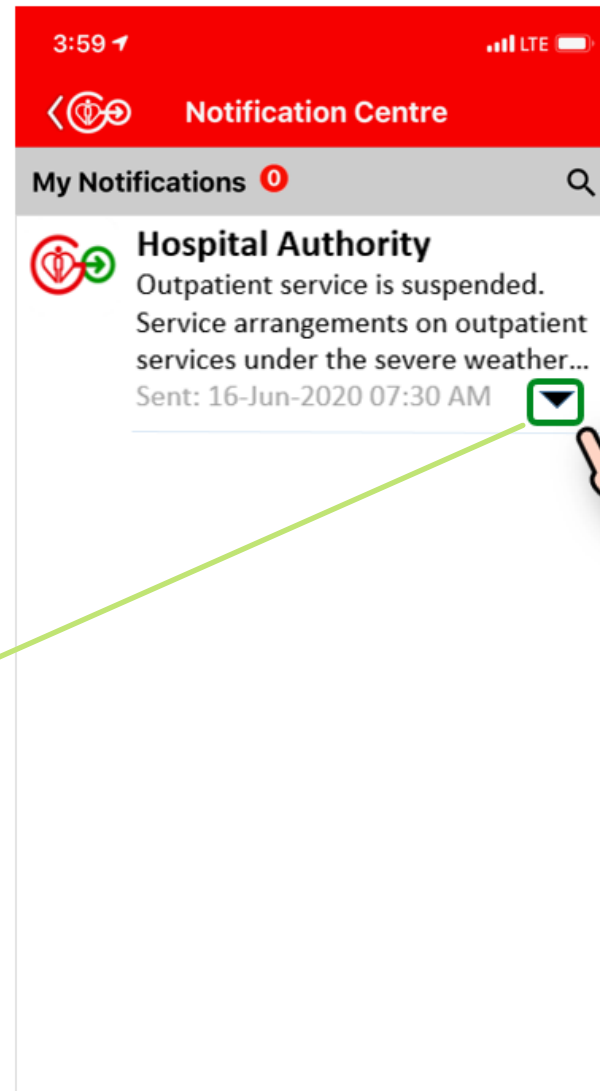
3:59 LTE

Notification Centre

My Notifications 0

Hospital Authority
Outpatient service is suspended. Service arrangements on outpatient services under the severe weather...
Sent: 16-Jun-2020 07:30 AM